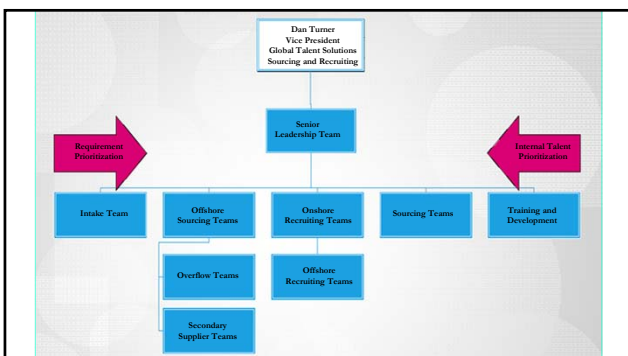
Dan Turner
Vice President
Global Talent Solutions
Sourcing and Recruiting

Senior Leadership Team

Requirement Prioritization

Internal Talent Prioritization

Intake Team

Offshore Sourcing Teams

Onshore Recruiting Teams

Sourcing Teams

Training and Development

Overflow Teams

Offshore Recruiting Teams

Secondary Supplier Teams